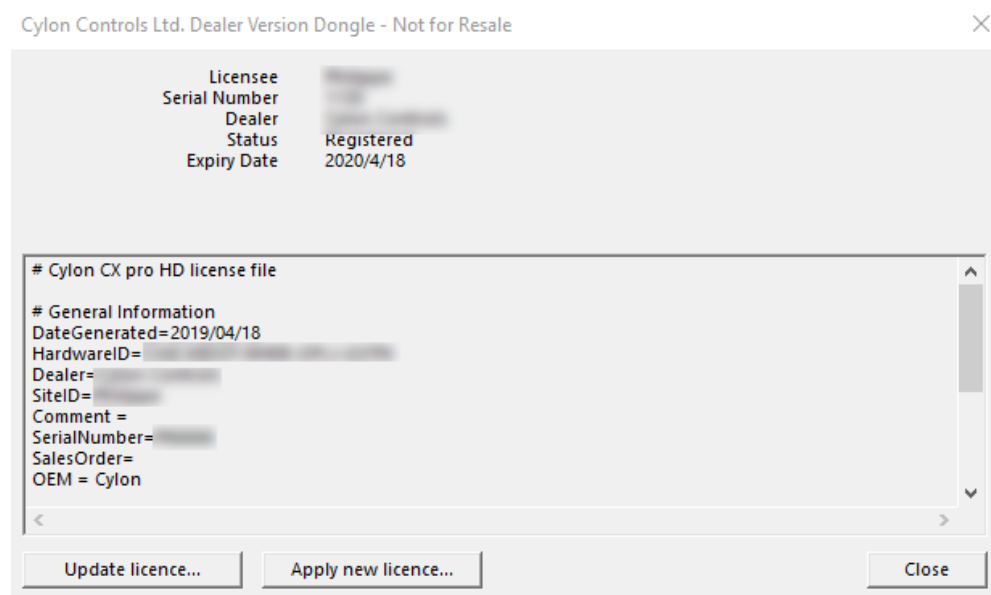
Cylon Controls Ltd. Dealer Version Dongle - Not for Resale

Licensee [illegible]
Serial Number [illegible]
Dealer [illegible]
Status Registered
Expiry Date 2020/4/18

# Cylon CX pro HD license file

# General Information
DateGenerated=2019/04/18
HardwareID=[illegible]
Dealer=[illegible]
SiteID=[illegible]
Comment =
SerialNumber=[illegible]
SalesOrder=
OEM = Cylon

Update licence...
Apply new licence...
Close